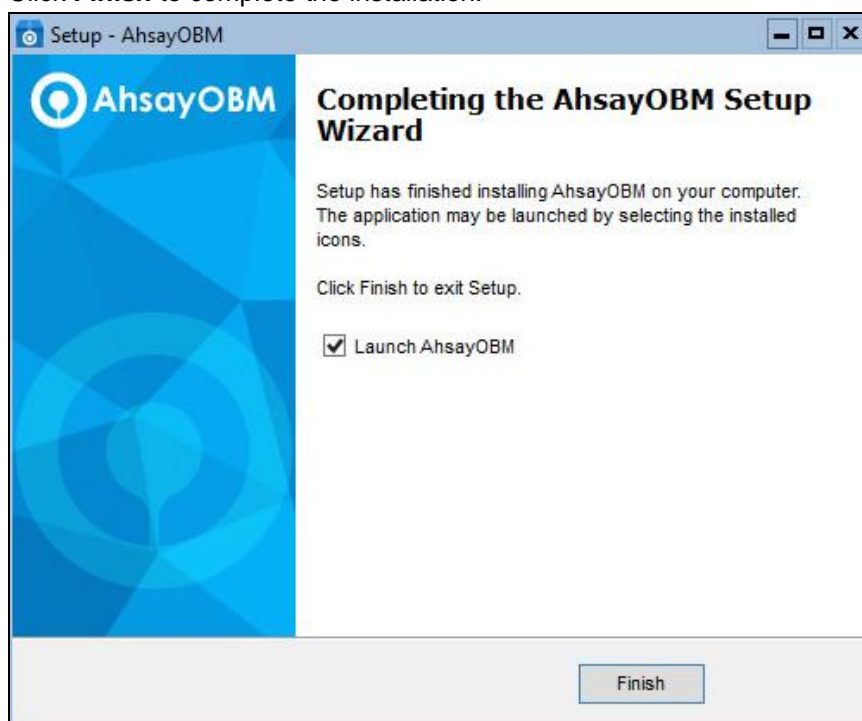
Click Finish to complete the installation.

Setup - AhsayOBM

AhsayOBM

Completing the AhsayOBM Setup Wizard

Setup has finished installing AhsayOBM on your computer. The application may be launched by selecting the installed icons.

Click Finish to exit Setup.

Launch AhsayOBM

Finish